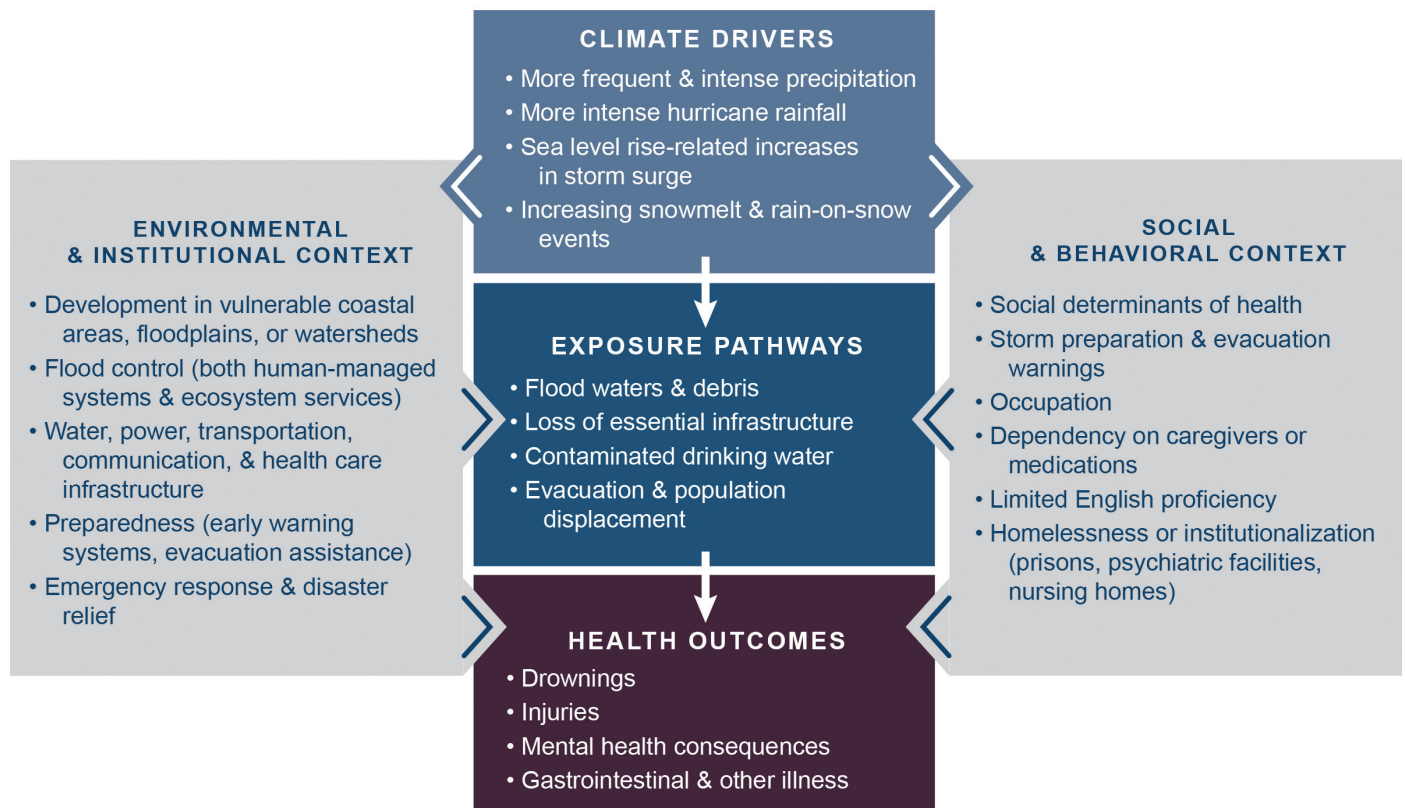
CLIMATE DRIVERS

• More frequent & intense precipitation
• More intense hurricane rainfall
• Sea level rise-related increases in storm surge
• Increasing snowmelt & rain-on-snow events

ENVIRONMENTAL & INSTITUTIONAL CONTEXT

• Development in vulnerable coastal areas, floodplains, or watersheds
• Flood control (both human-managed systems & ecosystem services)
• Water, power, transportation, communication, & health care infrastructure
• Preparedness (early warning systems, evacuation assistance)
• Emergency response & disaster relief

EXPOSURE PATHWAYS

• Flood waters & debris
• Loss of essential infrastructure
• Contaminated drinking water
• Evacuation & population displacement

SOCIAL & BEHAVIORAL CONTEXT

• Social determinants of health
• Storm preparation & evacuation warnings
• Occupation
• Dependency on caregivers or medications
• Limited English proficiency
• Homelessness or institutionalization (prisons, psychiatric facilities, nursing homes)

HEALTH OUTCOMES

• Drownings
• Injuries
• Mental health consequences
• Gastrointestinal & other illness